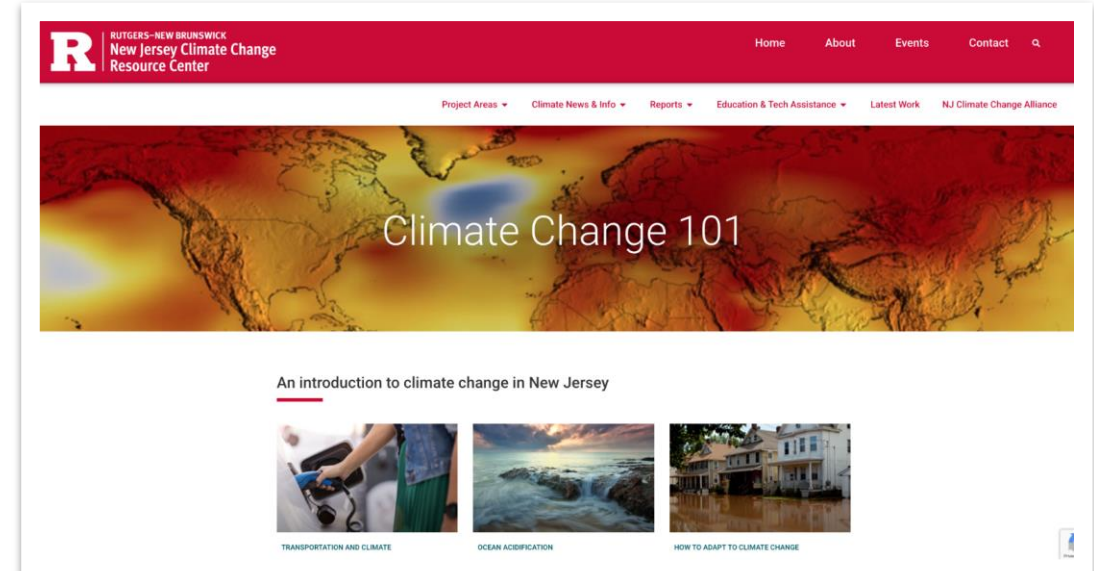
R RUTGERS–NEW BRUNSWICK
New Jersey Climate Change Resource Center

Home About Events Contact

Project Areas Climate News & Info Reports Education & Tech Assistance Latest Work NJ Climate Change Alliance

Climate Change 101

An introduction to climate change in New Jersey

TRANSPORTATION AND CLIMATE

OCEAN ACIDIFICATION

HOW TO ADAPT TO CLIMATE CHANGE